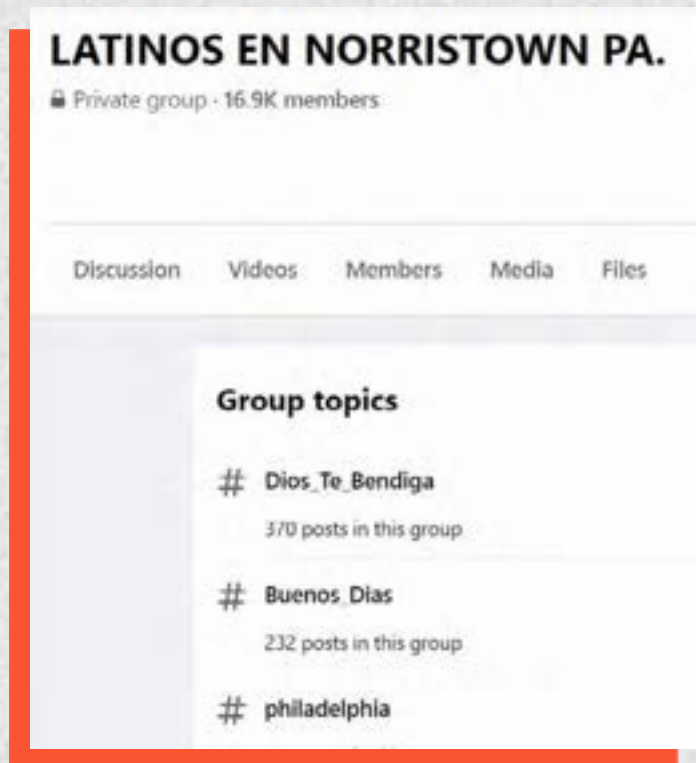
LATINOS EN NORRISTOWN PA.

Private group · 16.9K members

Discussion Videos Members Media Files

Group topics

# Dios_Te_Bendiga

370 posts in this group

# Buenos_Dias

232 posts in this group

# philadelphia